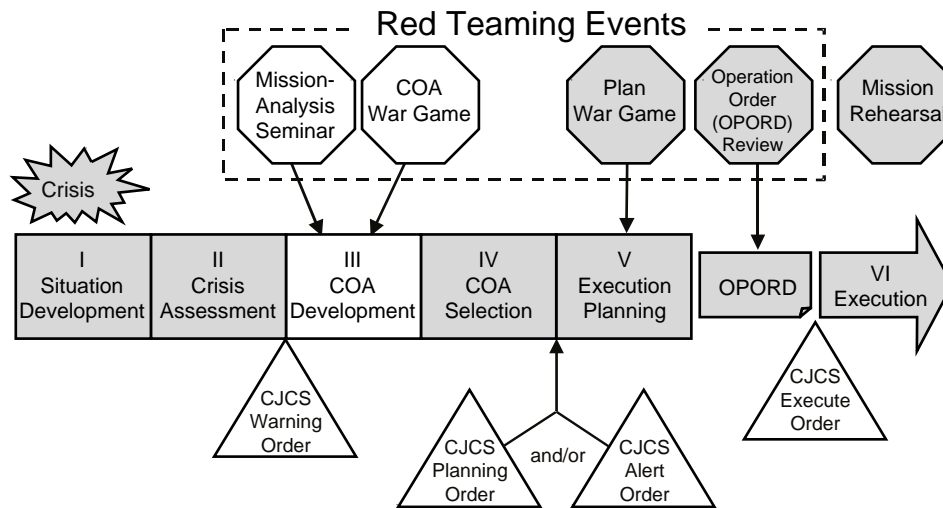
Red Teaming Events

Mission-Analysis Seminar

COA War Game

Plan War Game

Operation Order (OPORD) Review

Mission Rehearsal

Crisis

I Situation Development

II Crisis Assessment

III COA Development

IV COA Selection

V Execution Planning

OPORD

VI Execution

CJCS Warning Order

CJCS Planning Order

and/or

CJCS Alert Order

CJCS Execute Order